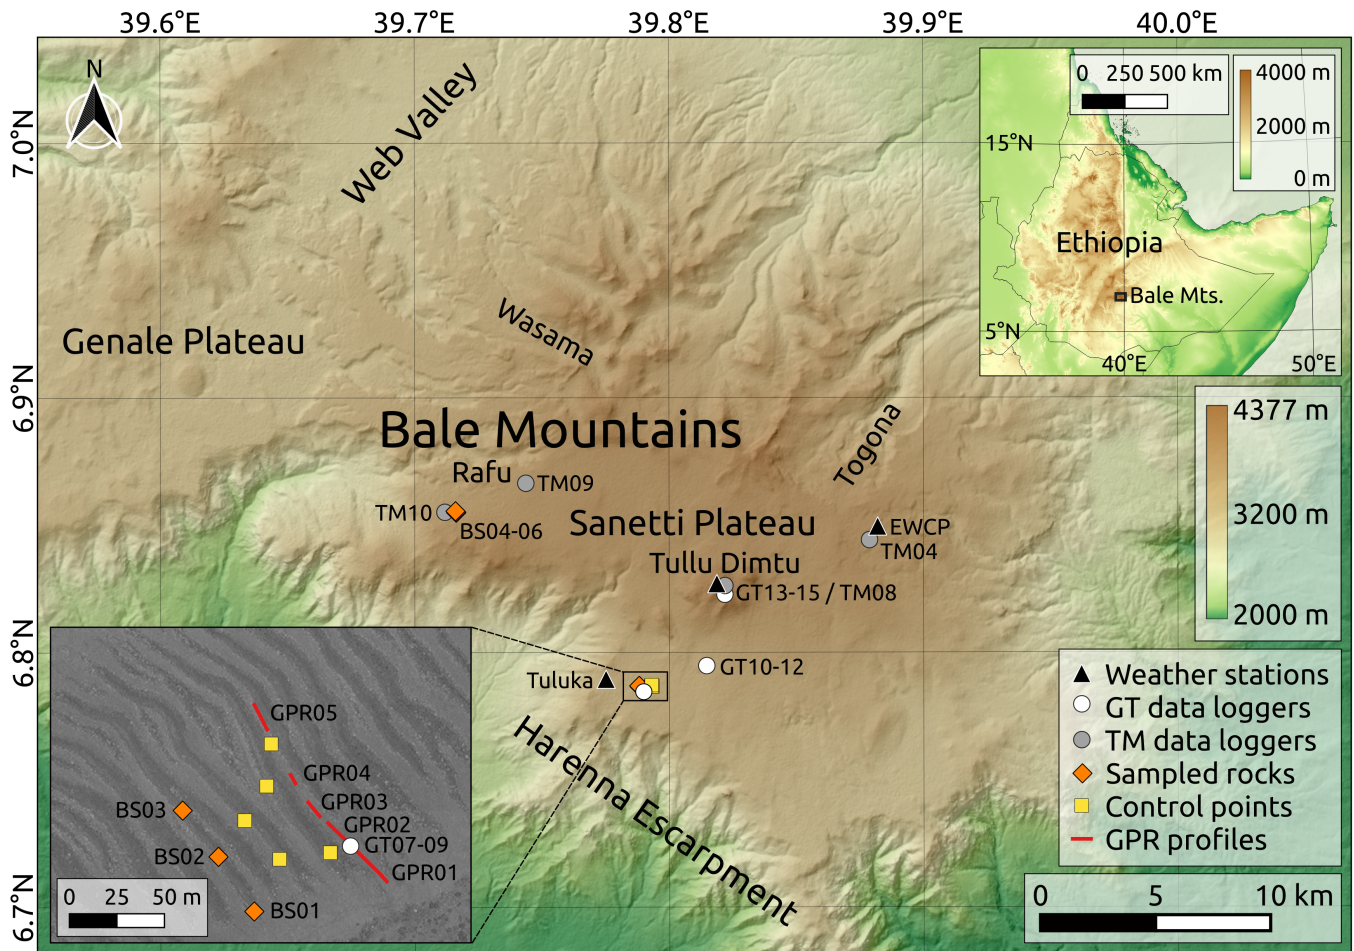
39.6°E 39.7°E 39.8°E 39.9°E 40.0°E

7.0°N
6.9°N
6.8°N
6.7°N

N

Web Valley

Wasama

Genale Plateau

Bale Mountains

Togona

Rafu

TM09

TM10

BS04-06

Sanetti Plateau

EWCP

TM04

Tullu Dimtu

GT13-15 / TM08

Tuluka

GT10-12

Harenna Escarpment

0 250 500 km

4000 m
2000 m
0 m

15°N

Ethiopia

Bale Mts.

5°N

40°E

50°E

4377 m
3200 m
2000 m

GPR05
GPR04
GPR03
GPR02
GT07-09
GPR01
BS03
BS02
BS01

0 25 50 m

▲ Weather stations
GT data loggers
TM data loggers
Sampled rocks
Control points
GPR profiles

0 5 10 km